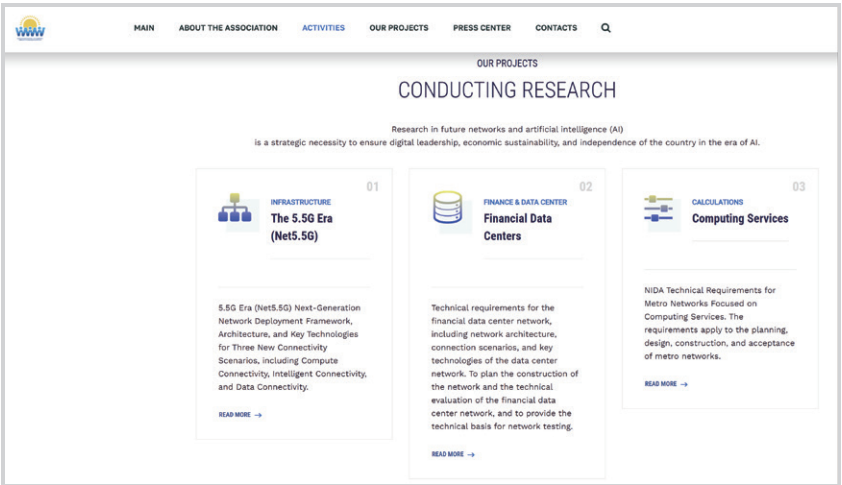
MAIN ABOUT THE ASSOCIATION ACTIVITIES OUR PROJECTS PRESS CENTER CONTACTS

OUR PROJECTS

CONDUCTING RESEARCH

Research in future networks and artificial intelligence (AI) is a strategic necessity to ensure digital leadership, economic sustainability, and independence of the country in the era of AI.

01
INFRASTRUCTURE
The 5.5G Era (Net5.5G)

5.5G Era (Net5.5G) Next-Generation Network Deployment Framework, Architecture, and Key Technologies for Three New Connectivity Scenarios, including Compute Connectivity, Intelligent Connectivity, and Data Connectivity.

READ MORE →

02
FINANCE & DATA CENTER
Financial Data Centers

Technical requirements for the financial data center network, including network architecture, connection scenarios, and key technologies of the data center network. To plan the construction of the network and the technical evaluation of the financial data center network, and to provide the technical basis for network testing.

READ MORE →

03
CALCULATIONS
Computing Services

NIDA Technical Requirements for Metro Networks Focused on Computing Services. The requirements apply to the planning, design, construction, and acceptance of metro networks.

READ MORE →